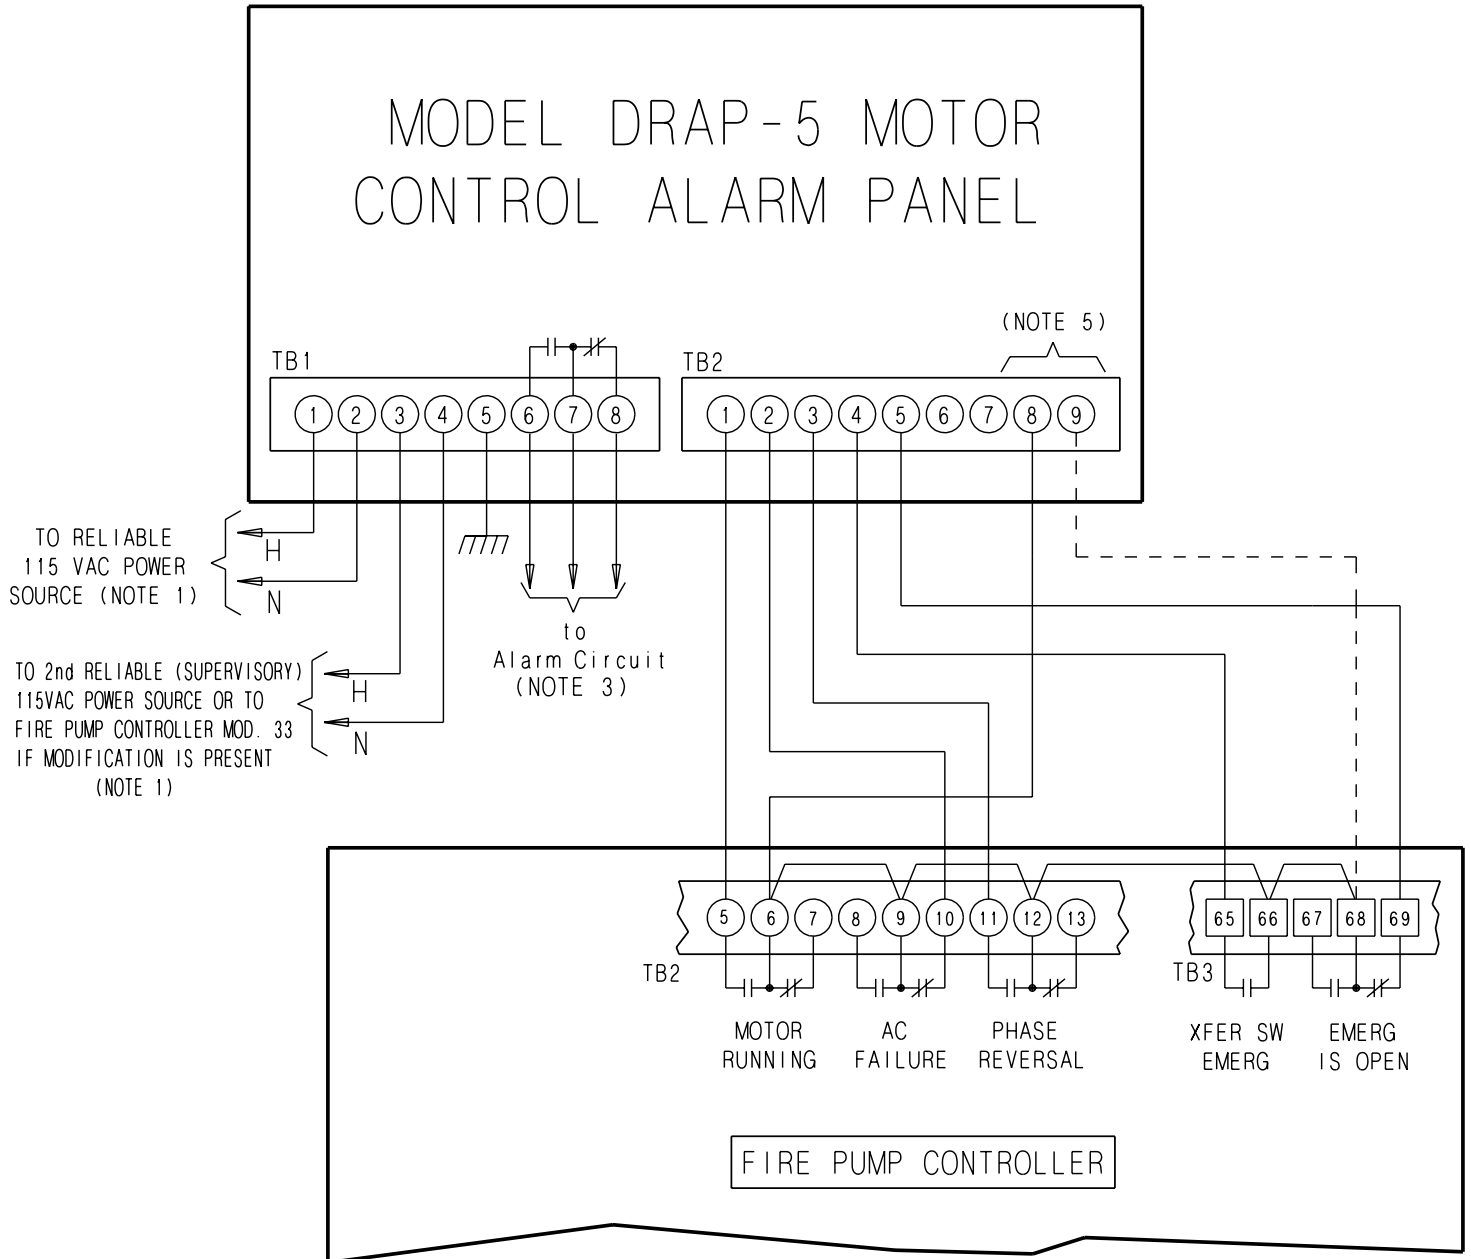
MODEL DRAP-5 MOTOR CONTROL ALARM PANEL

TB1

1 2 3 4 5 6 7 8

TB2

(NOTE 5)

1 2 3 4 5 6 7 8 9

TO RELIABLE 115 VAC POWER SOURCE (NOTE 1)

H

N

to Alarm Circuit (NOTE 3)

TO 2nd RELIABLE (SUPERVISORY) 115VAC POWER SOURCE OR TO FIRE PUMP CONTROLLER MOD. 33 IF MODIFICATION IS PRESENT (NOTE 1)

H

N

5 6 7 8 9 10 11 12 13

65 66 67 68 69

TB2

TB3

MOTOR RUNNING

AC FAILURE

PHASE REVERSAL

XFER SW EMERG

EMERG IS OPEN

FIRE PUMP CONTROLLER